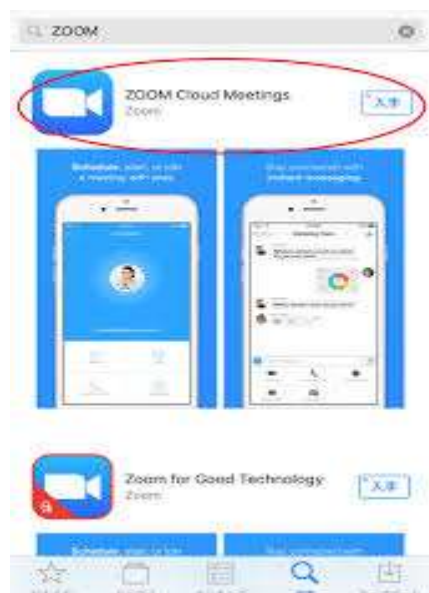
ZOOM

ZOOM Cloud Meetings
Zoom
入手

Schedule, start, or join a meeting with video

Stay connected with instant messaging

Zoom for Good Technology
Zoom
入手

Schedule, start, or join

Stay connected with